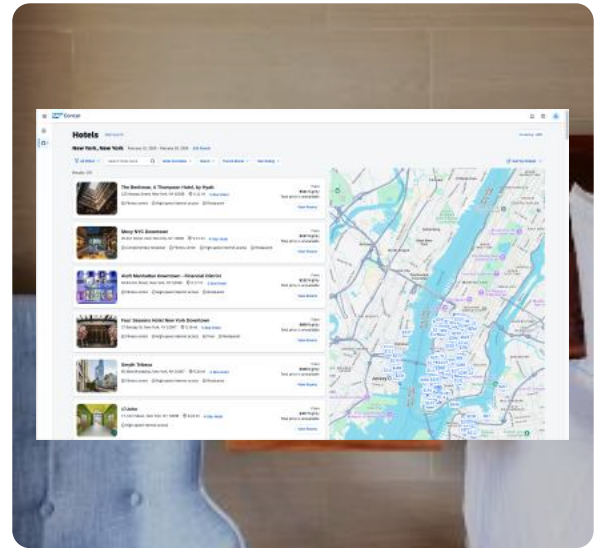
Concur

Hotels

New York, New York

The Beekman, A Thompson Hotel, by Hyatt

Moxy NYC Downtown

Aloft Manhattan Downtown - Financial District

Four Seasons Hotel New York Downtown

Smyth Tribeca

citizenM

View Rooms

View Rooms

View Rooms

View Rooms

View Rooms

View Rooms

Jersey City